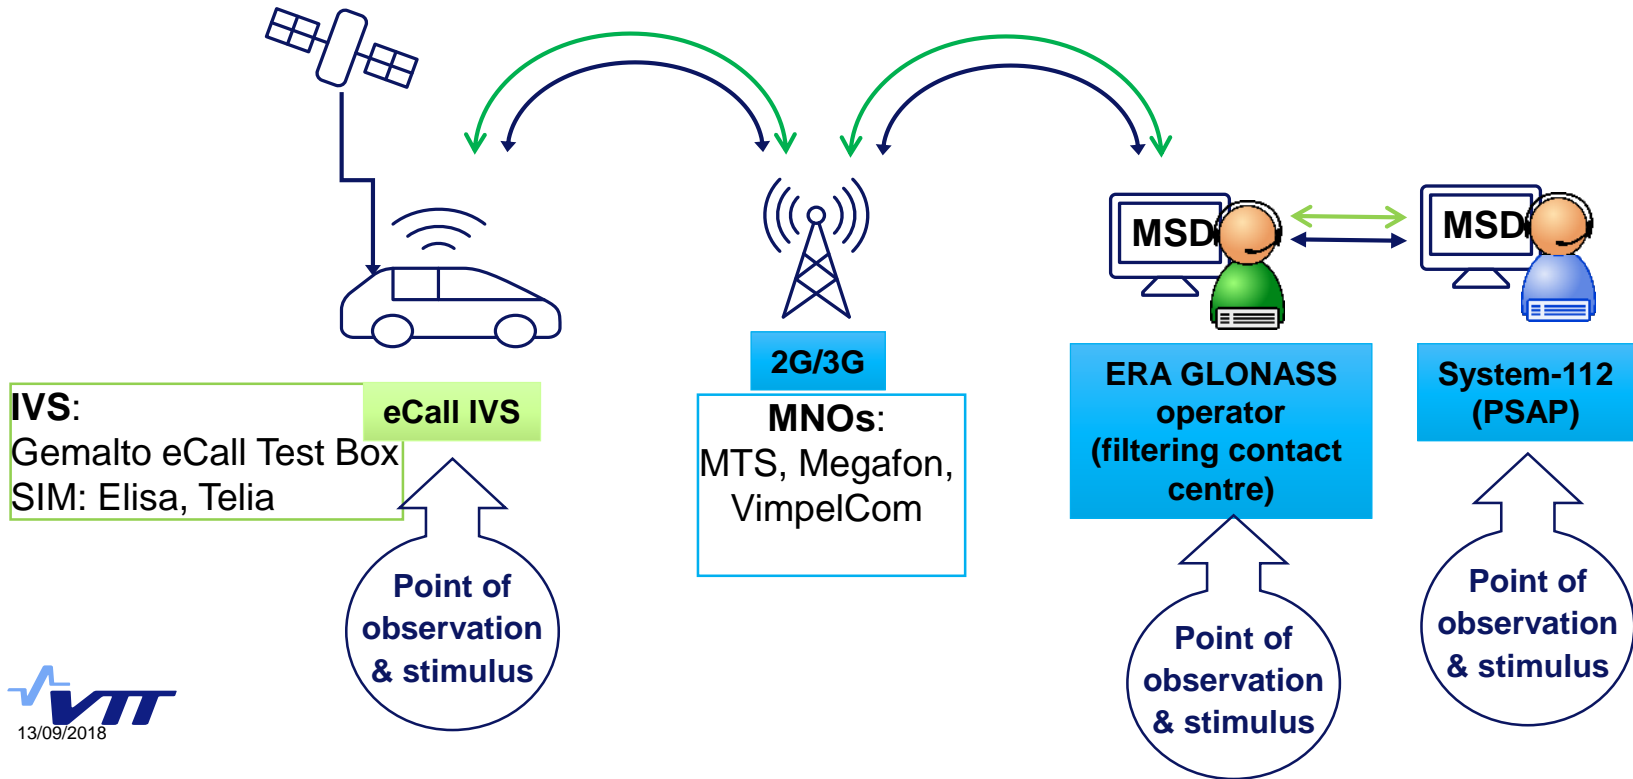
MSD

MSD

eCall IVS

IVS:
Gemalto eCall Test Box
SIM: Elisa, Telia

2G/3G

MNOs:
MTS, Megafon, VimpelCom

ERA GLONASS operator (filtering contact centre)

System-112 (PSAP)

Point of observation & stimulus

Point of observation & stimulus

Point of observation & stimulus

VTT
13/09/2018